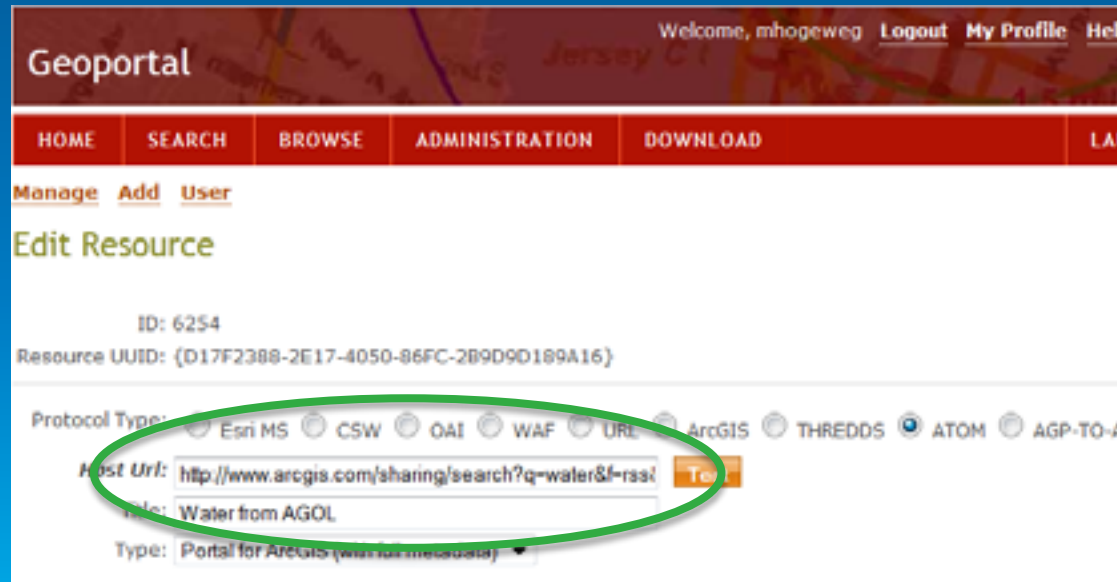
Geoportal

Welcome, mhogeweg Logout My Profile Hel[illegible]

HOME SEARCH BROWSE ADMINISTRATION DOWNLOAD LA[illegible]

Manage Add User

Edit Resource

ID: 6254

Resource UUID: {D17F2388-2E17-4050-86FC-2B9D9D189A16}

Protocol Type: Esri MS CSW OAI WAF URL ArcGIS THREDDS ATOM AGP-TO-A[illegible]

Host Url: http://www.arcgis.com/sharing/search?q=water&f=rss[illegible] Te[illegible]

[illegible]: Water from AGOL

Type: Portal for ArcGIS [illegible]